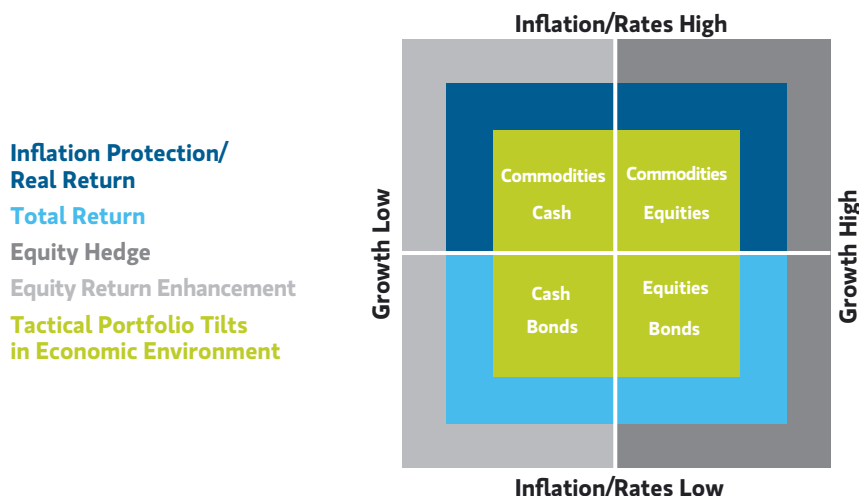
Inflation Protection/ Real Return
Total Return
Equity Hedge
Equity Return Enhancement
Tactical Portfolio Tilts in Economic Environment

Inflation/Rates High

Growth Low

Growth High

Commodities
Cash

Commodities
Equities

Cash
Bonds

Equities
Bonds

Inflation/Rates Low